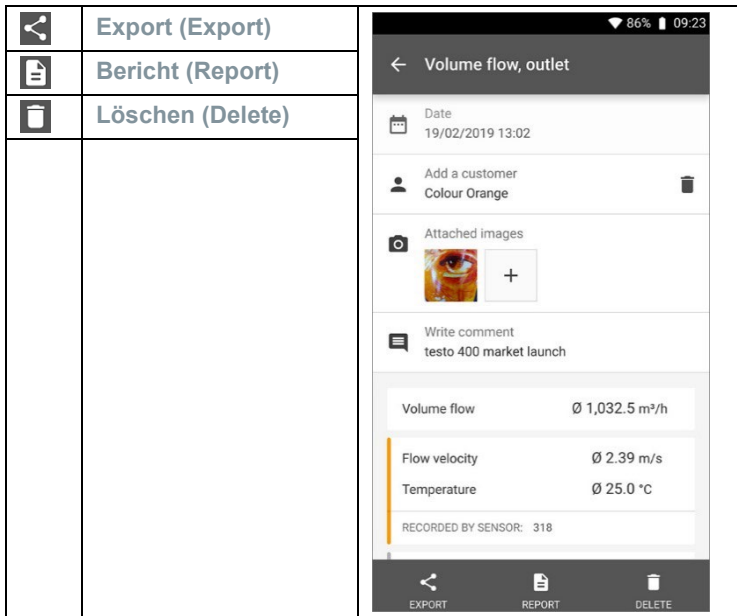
| | |
|---|---|
| Export (Export) | |
| Bericht (Report) | |
| Löschen (Delete) | |

86% 09:23

← Volume flow, outlet

Date
19/02/2019 13:02

Add a customer
Colour Orange

Attached images

+

Write comment
testo 400 market launch

Volume flow Ø 1,032.5 m³/h

Flow velocity Ø 2.39 m/s
Temperature Ø 25.0 °C

RECORDED BY SENSOR: 318

EXPORT REPORT DELETE